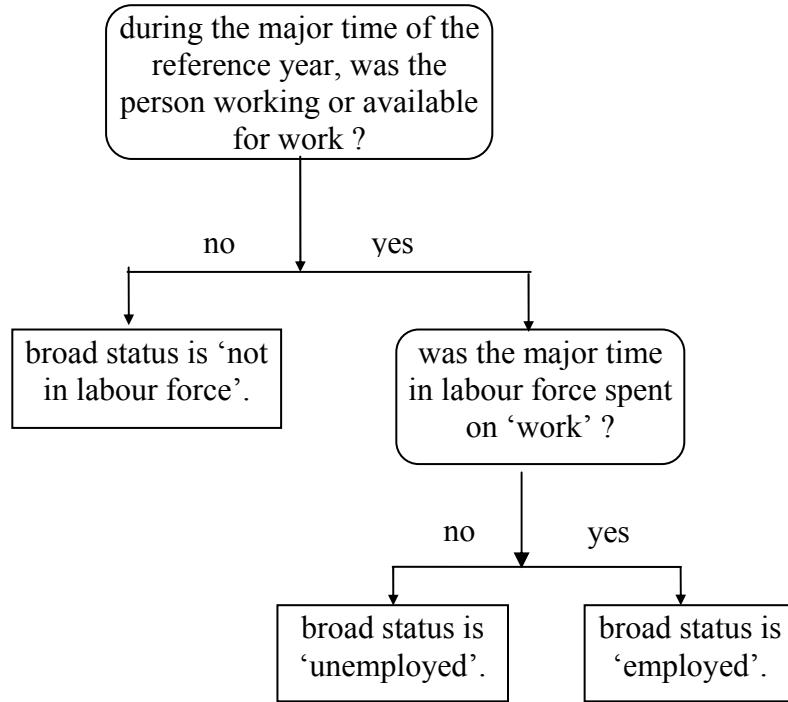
during the major time of the reference year, was the person working or available for work ?

no

yes

broad status is 'not in labour force'.

was the major time in labour force spent on 'work' ?

no

yes

broad status is 'unemployed'.

broad status is 'employed'.